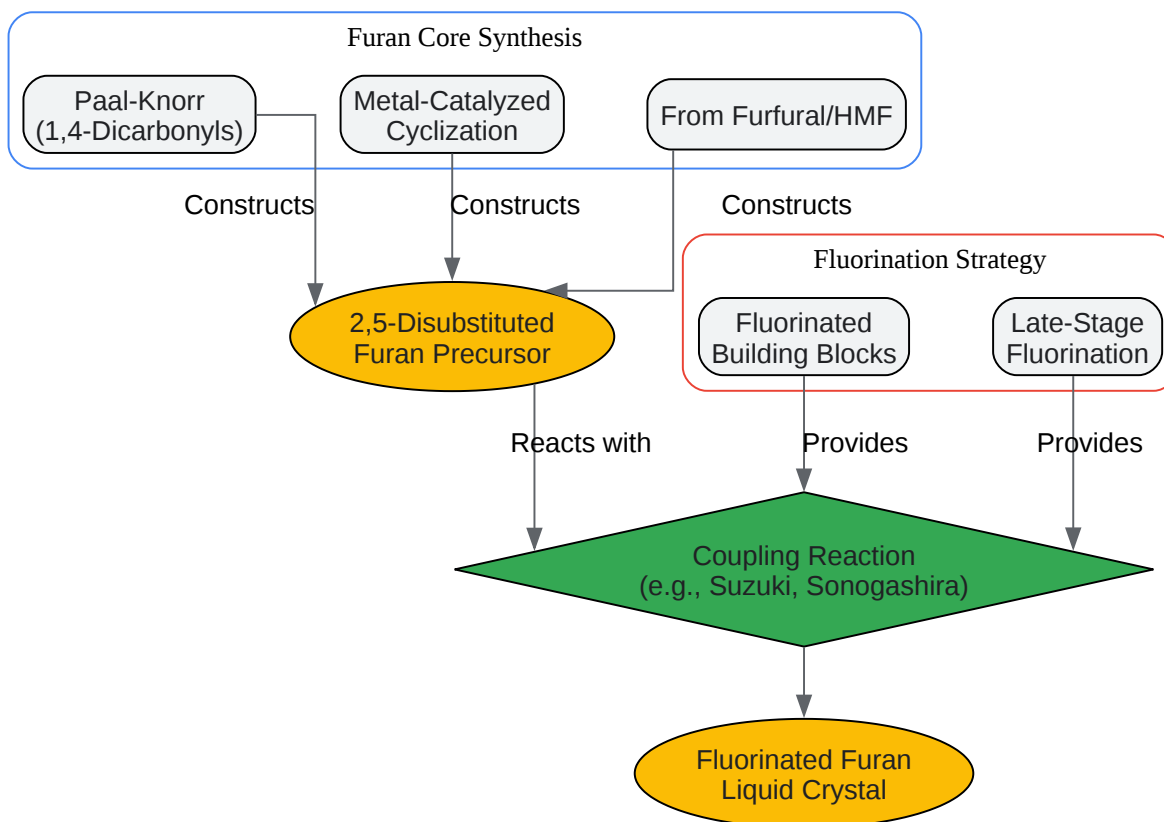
Furan Core Synthesis

Paal-Knorr (1,4-Dicarbonyls)

Metal-Catalyzed Cyclization

From Furfural/HMF

Constructs

Constructs

Constructs

Fluorination Strategy

Fluorinated Building Blocks

Late-Stage Fluorination

2,5-Disubstituted Furan Precursor

Reacts with

Provides

Provides

Coupling Reaction (e.g., Suzuki, Sonogashira)

Fluorinated Furan Liquid Crystal